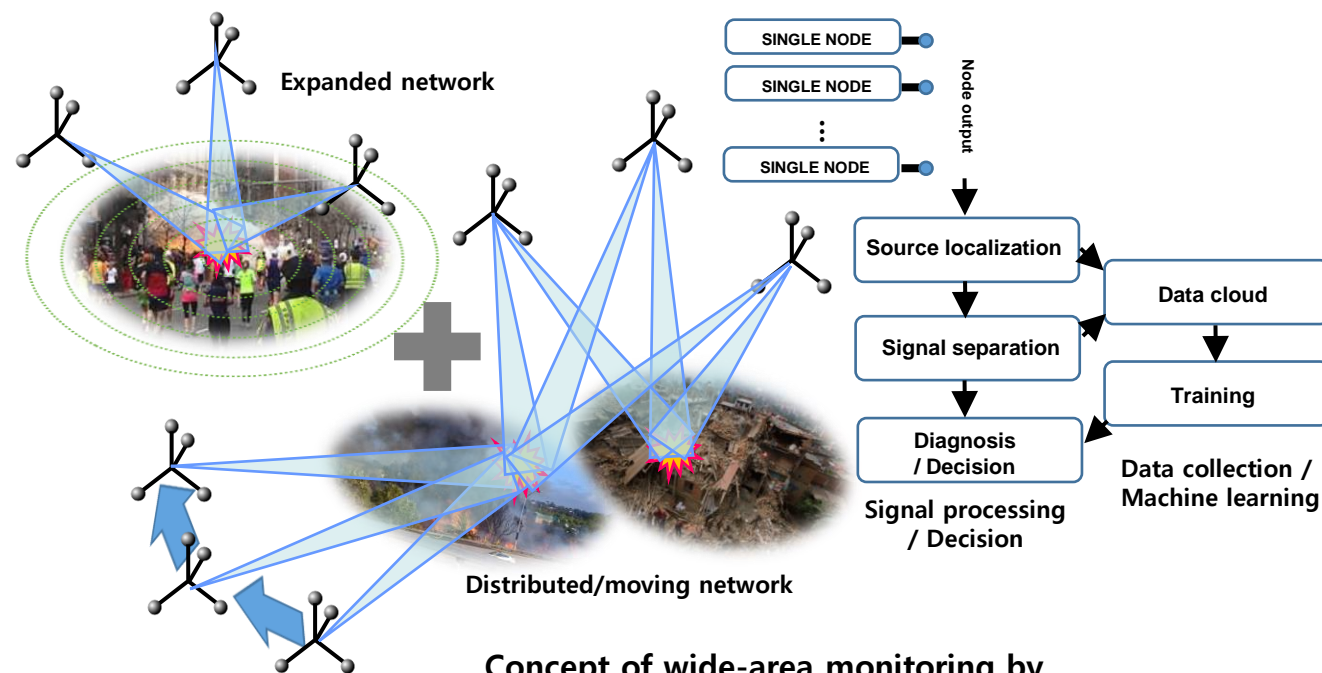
Expanded network

SINGLE NODE

SINGLE NODE

⋮

SINGLE NODE

Node output

Source localization

Signal separation

Diagnosis / Decision

Data cloud

Training

Signal processing / Decision

Data collection / Machine learning

Distributed/moving network

Concept of wide-area monitoring by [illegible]